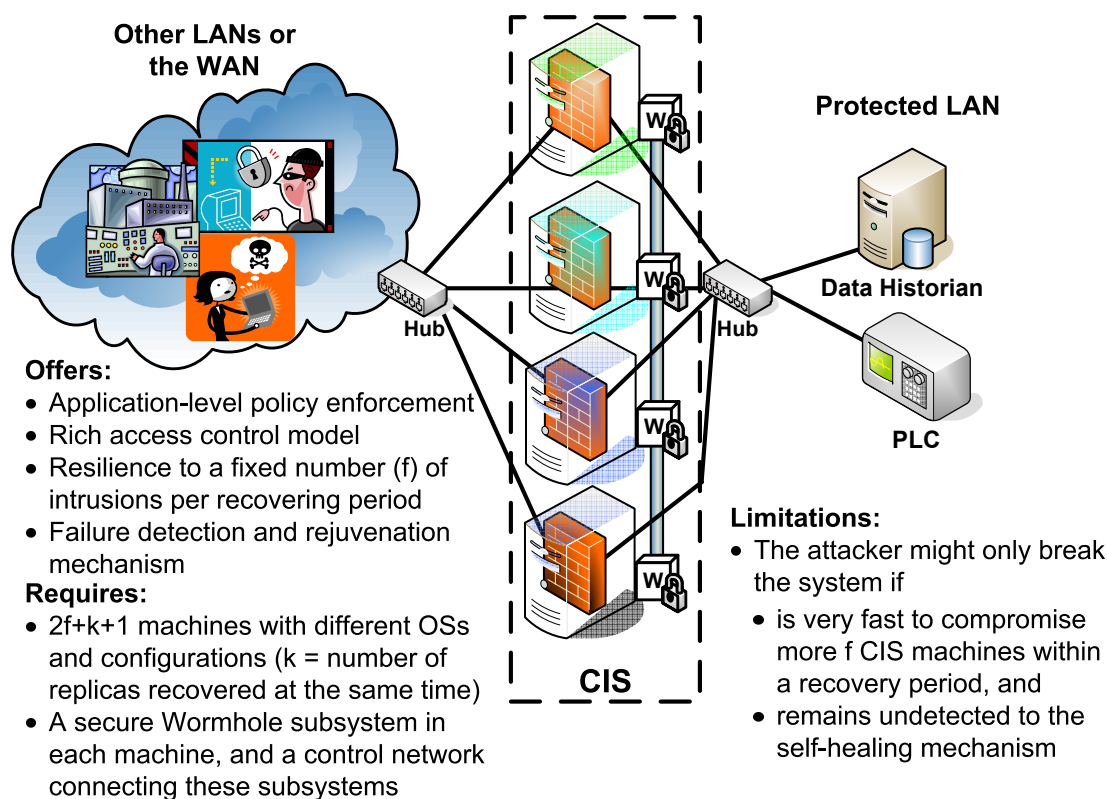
Other LANs or the WAN

Protected LAN

W

W

W

W

Hub

Hub

Data Historian

PLC

CIS

Offers:
• Application-level policy enforcement
• Rich access control model
• Resilience to a fixed number (f) of intrusions per recovering period
• Failure detection and rejuvenation mechanism

Requires:
• 2f+k+1 machines with different OSs and configurations (k = number of replicas recovered at the same time)
• A secure Wormhole subsystem in each machine, and a control network connecting these subsystems

Limitations:
• The attacker might only break the system if
• is very fast to compromise more f CIS machines within a recovery period, and
• remains undetected to the self-healing mechanism